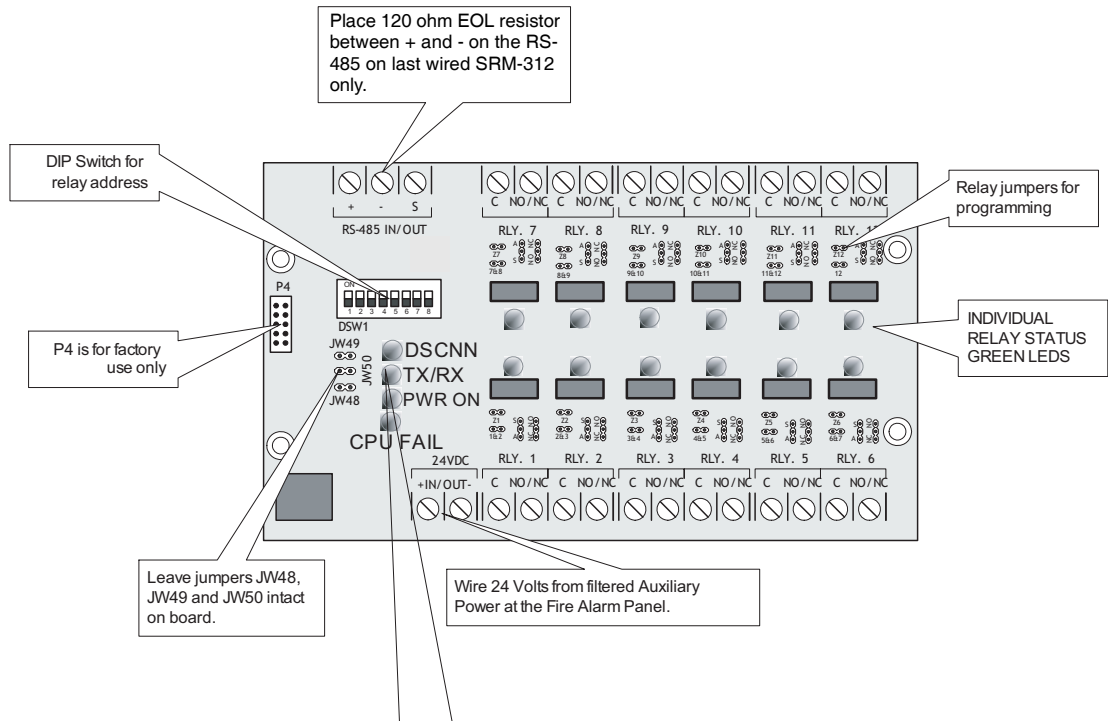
Place 120 ohm EOL resistor between + and - on the RS-485 on last wired SRM-312 only.

DIP Switch for relay address

Relay jumpers for programming

+ - S
RS-485 IN/OUT

C NO/NC C NO/NC C NO/NC C NO/NC C NO/NC C NO/NC

RLY. 7 RLY. 8 RLY. 9 RLY. 10 RLY. 11 RLY. 12

Z7 7&8 Z8 8&9 Z9 9&10 Z10 10&11 Z11 11&12 Z12 12

A S NO NC

P4

ON
1 2 3 4 5 6 7 8
DSW1

P4 is for factory use only

JW49
JW50
JW48

DSCNN
TX/RX
PWR ON
CPU FAIL

INDIVIDUAL RELAY STATUS GREEN LEDS

Z1 1&2 Z2 2&3 Z3 3&4 Z4 4&5 Z5 5&6 Z6 6&7

24VDC
+IN/OUT-

RLY. 1 RLY. 2 RLY. 3 RLY. 4 RLY. 5 RLY. 6

C NO/NC C NO/NC C NO/NC C NO/NC C NO/NC C NO/NC

Leave jumpers JW48, JW49 and JW50 intact on board.

Wire 24 Volts from filtered Auxiliary Power at the Fire Alarm Panel.